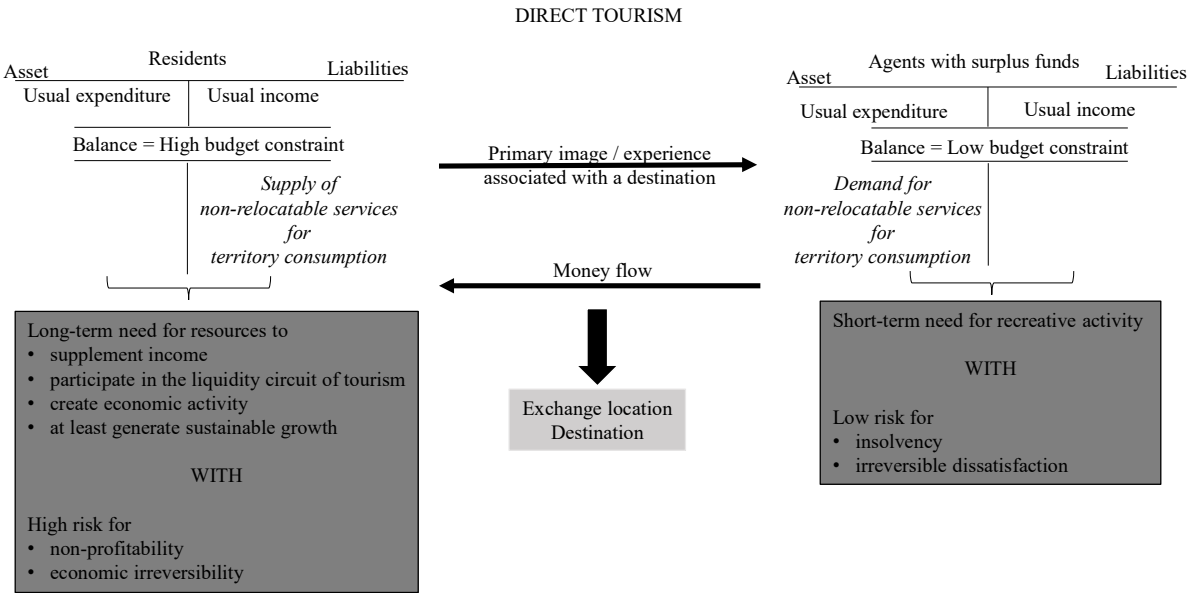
DIRECT TOURISM

Residents
Asset
Liabilities
Usual expenditure
Usual income
Balance = High budget constraint
*Supply of non-relocatable services for territory consumption*

Long-term need for resources to
• supplement income
• participate in the liquidity circuit of tourism
• create economic activity
• at least generate sustainable growth

WITH

High risk for
• non-profitability
• economic irreversibility

Primary image / experience associated with a destination

Money flow

Exchange location
Destination

Agents with surplus funds
Asset
Liabilities
Usual expenditure
Usual income
Balance = Low budget constraint
*Demand for non-relocatable services for territory consumption*

Short-term need for recreative activity

WITH

Low risk for
• insolvency
• irreversible dissatisfaction